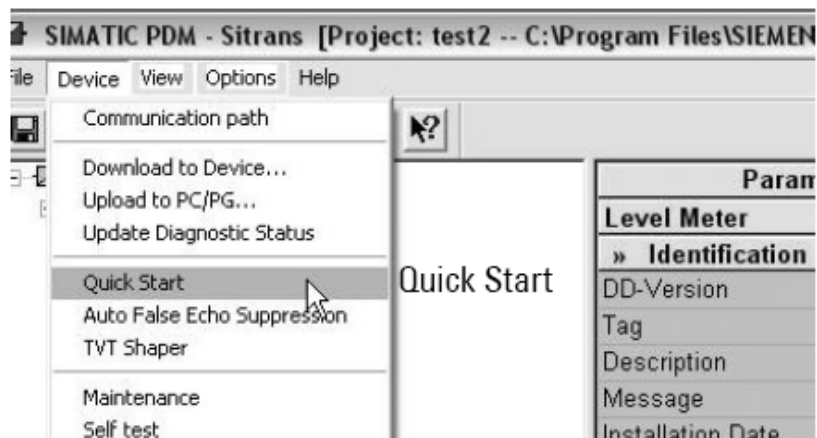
SIMATIC PDM - Sitrans [Project: test2 -- C:\Program Files\SIEMEN

ile Device View Options Help

Communication path

Download to Device...
Upload to PC/PG...
Update Diagnostic Status

Quick Start
Auto False Echo Suppression
TVT Shaper

Maintenance
Self test

Quick Start

| Param |
|---|
| Level Meter |
| » Identification |
| DD-Version |
| Tag |
| Description |
| Message |
| Installation Date |